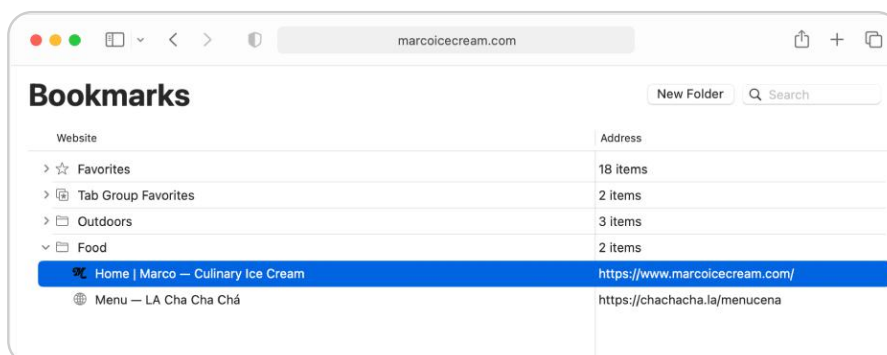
marcoicecream.com

Bookmarks

New Folder

Search

| Website | Address |
|---|---|
| Favorites | 18 items |
| Tab Group Favorites | 2 items |
| Outdoors | 3 items |
| Food | 2 items |
| Home \| Marco — Culinary Ice Cream | https://www.marcoicecream.com/ |
| Menu — LA Cha Cha Chá | https://chachacha.la/menucena |